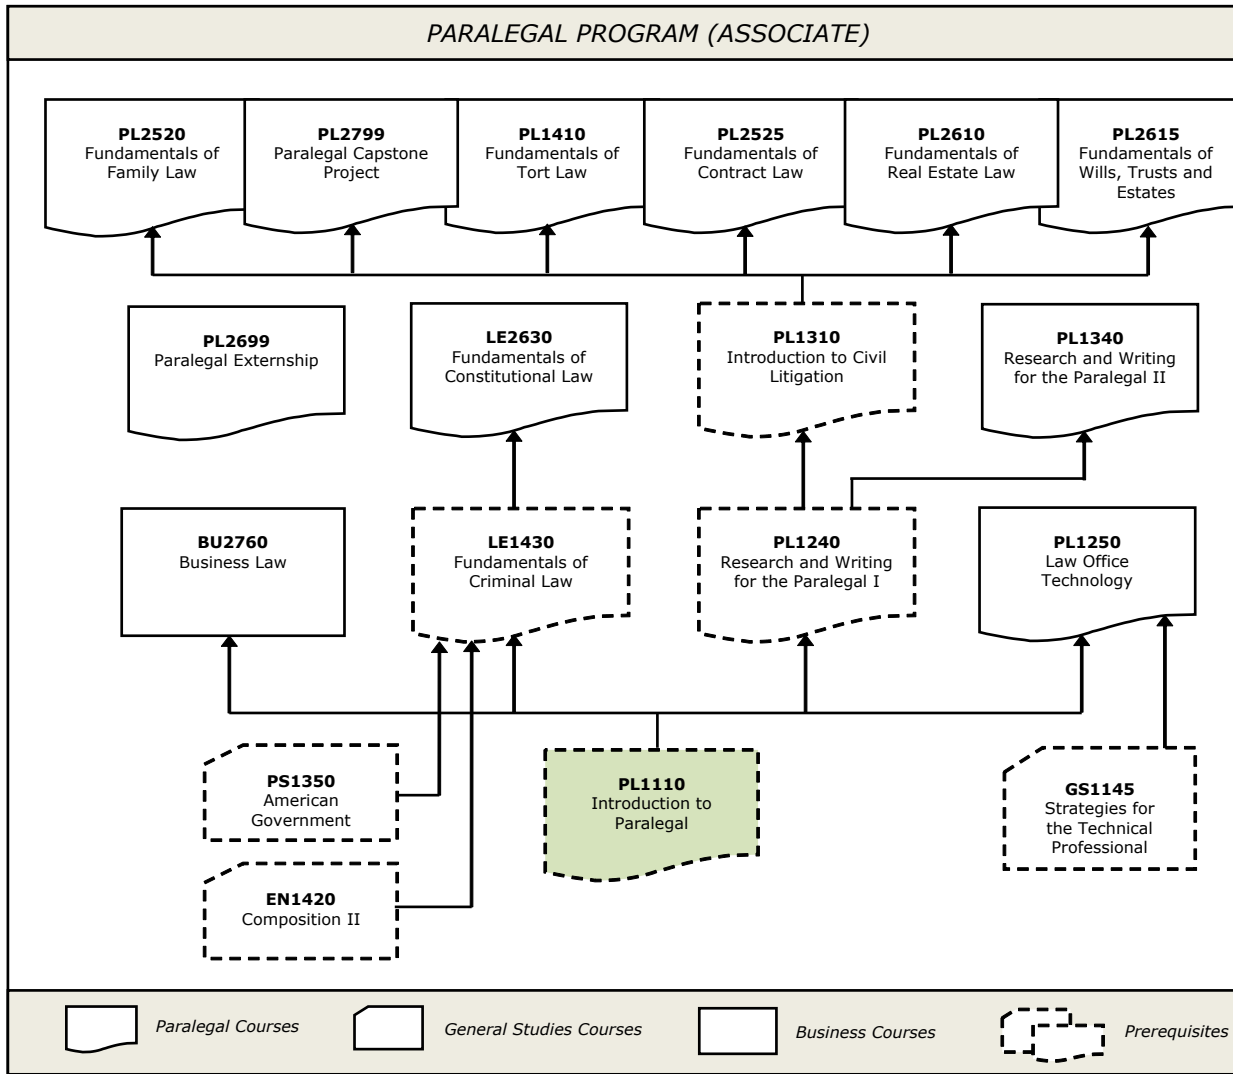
PARALEGAL PROGRAM (ASSOCIATE)

PL2520
Fundamentals of Family Law

PL2799
Paralegal Capstone Project

PL1410
Fundamentals of Tort Law

PL2525
Fundamentals of Contract Law

PL2610
Fundamentals of Real Estate Law

PL2615
Fundamentals of Wills, Trusts and Estates

PL2699
Paralegal Externship

LE2630
Fundamentals of Constitutional Law

PL1310
Introduction to Civil Litigation

PL1340
Research and Writing for the Paralegal II

BU2760
Business Law

LE1430
Fundamentals of Criminal Law

PL1240
Research and Writing for the Paralegal I

PL1250
Law Office Technology

PS1350
American Government

PL1110
Introduction to Paralegal

GS1145
Strategies for the Technical Professional

EN1420
Composition II

Paralegal Courses

General Studies Courses

Business Courses

Prerequisites